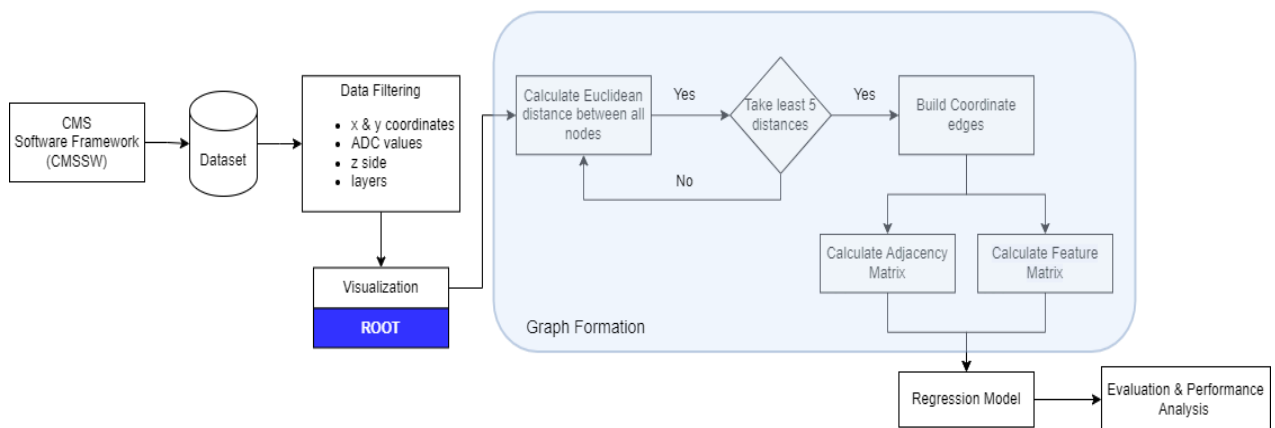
CMS Software Framework (CMSSW)

Dataset

Data Filtering
- x & y coordinates
- ADC values
- z side
- layers

Visualization

ROOT

Calculate Euclidean distance between all nodes

Yes

Take least 5 distances

Yes

Build Coordinate edges

No

Calculate Adjacency Matrix

Calculate Feature Matrix

Graph Formation

Regression Model

Evaluation & Performance Analysis